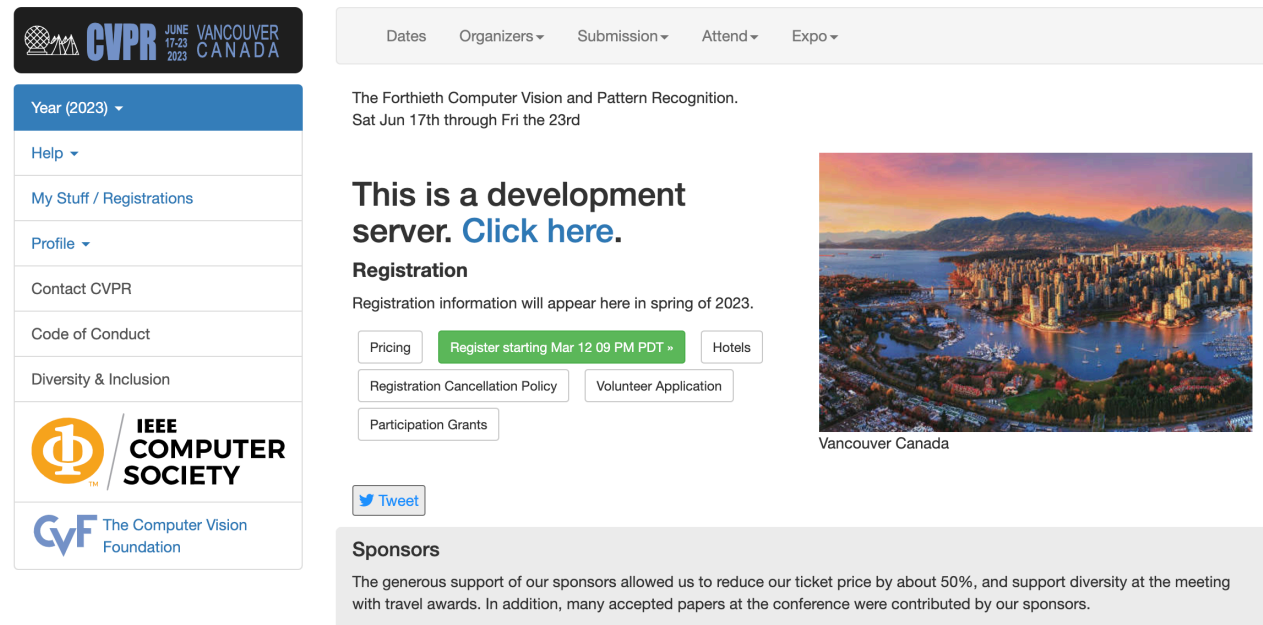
CVPR JUNE 17-23 2023 VANCOUVER CANADA

Year (2023)

Help

My Stuff / Registrations

Profile

Contact CVPR

Code of Conduct

Diversity & Inclusion

IEEE COMPUTER SOCIETY

CVF The Computer Vision Foundation

Dates Organizers Submission Attend Expo

The Forthieth Computer Vision and Pattern Recognition.
Sat Jun 17th through Fri the 23rd

This is a development server. Click here.

Registration

Registration information will appear here in spring of 2023.

Pricing | Register starting Mar 12 09 PM PDT » | Hotels
Registration Cancellation Policy | Volunteer Application
Participation Grants

Vancouver Canada

Tweet

Sponsors

The generous support of our sponsors allowed us to reduce our ticket price by about 50%, and support diversity at the meeting with travel awards. In addition, many accepted papers at the conference were contributed by our sponsors.